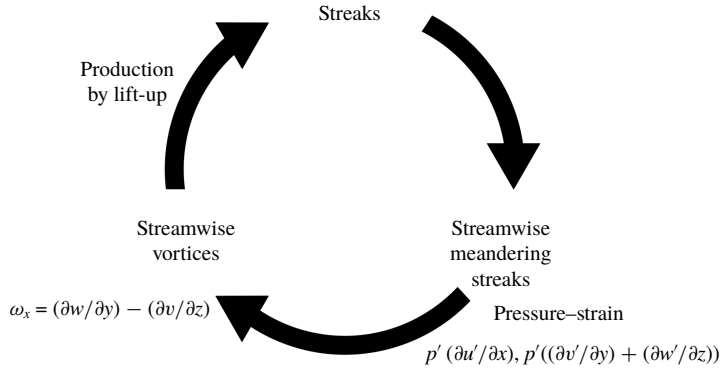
Streaks

Production by lift-up

Streamwise vortices

Streamwise meandering streaks

$\omega_x = (\partial w/\partial y) - (\partial v/\partial z)$

Pressure–strain

$p'\,(\partial u'/\partial x), p'((\partial v'/\partial y) + (\partial w'/\partial z))$